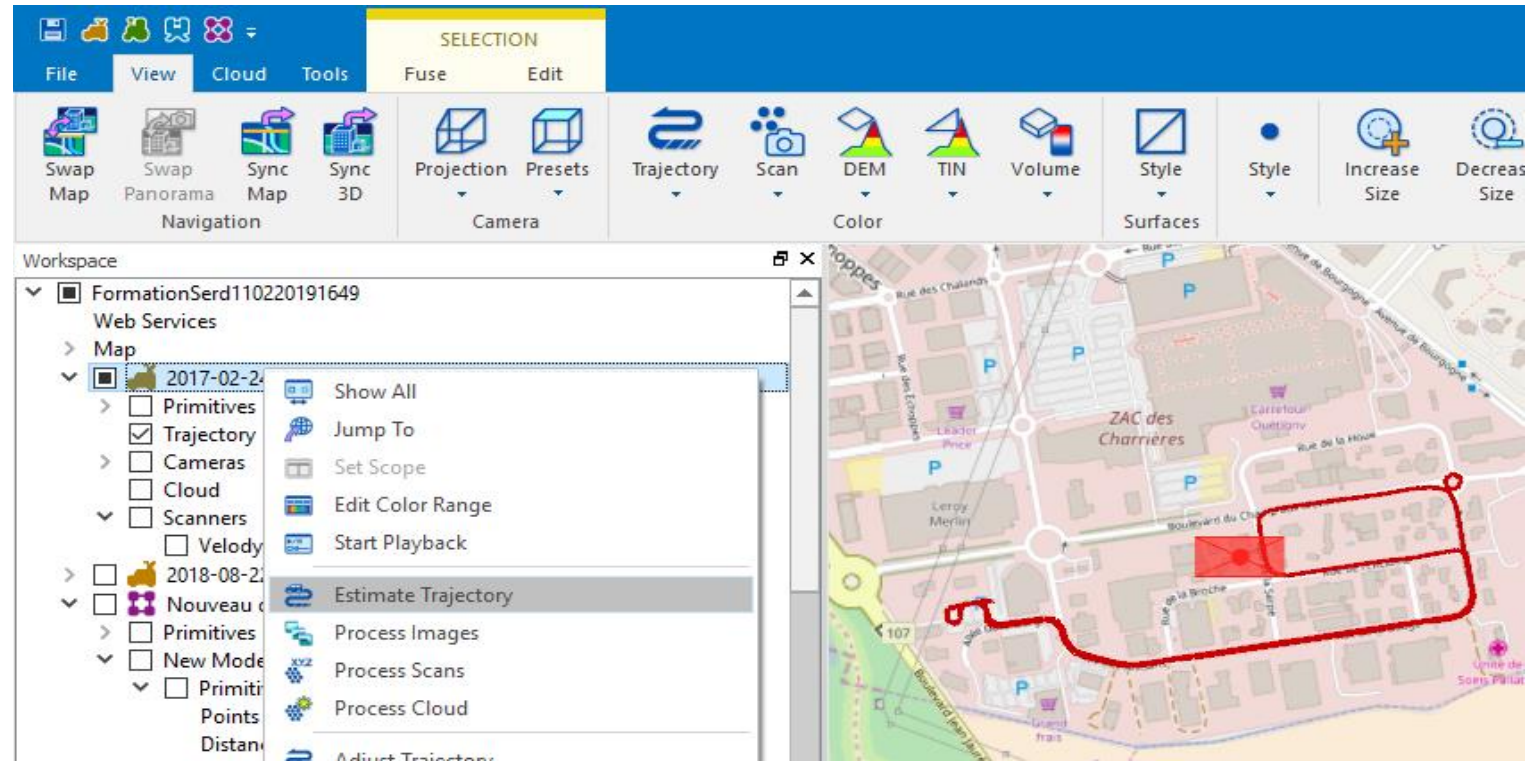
SELECTION
File View Cloud Tools Fuse Edit

Swap Map
Swap Panorama
Sync Map
Sync 3D
Navigation
Projection
Presets
Camera
Trajectory
Scan
DEM
TIN
Volume
Color
Style
Surfaces
Style
Increase Size
Decreas Size

Workspace
FormationSerd110220191649
Web Services
Map
2017-02-24
Primitives
Trajectory
Cameras
Cloud
Scanners
Velody
2018-08-22
Nouveau
Primitives
New Mode
Primiti
Points
Distan

Show All
Jump To
Set Scope
Edit Color Range
Start Playback
Estimate Trajectory
Process Images
Process Scans
Process Cloud
Adjust Trajectory

Rue des Chalands
Avenue de Bourgogne
Avenue de Bourgogne
Rue des Echoppes
P
P
P
P
P
P
P
P
Leader Price
ZAC des Charrières
Carrefour Quetigny
Rue de la Houe
Leroy Merlin
Boulevard du Cha
Rue de la Broche
Rue de la Serpe
107
Boulevard Jean
Unité de Soins Palliat
Grand frais